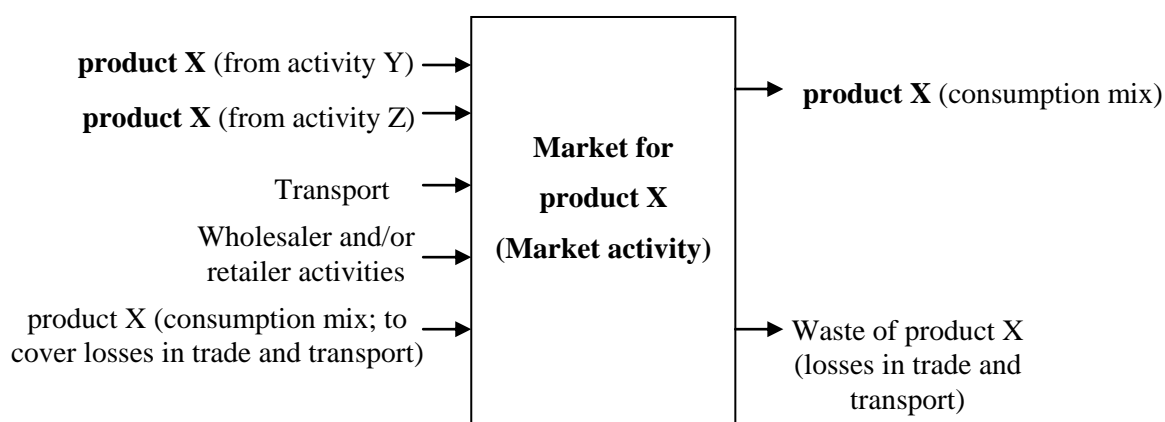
product X (from activity Y)

product X (from activity Z)

Transport

Wholesaler and/or retailer activities

product X (consumption mix; to cover losses in trade and transport)

Market for product X (Market activity)

product X (consumption mix)

Waste of product X (losses in trade and transport)